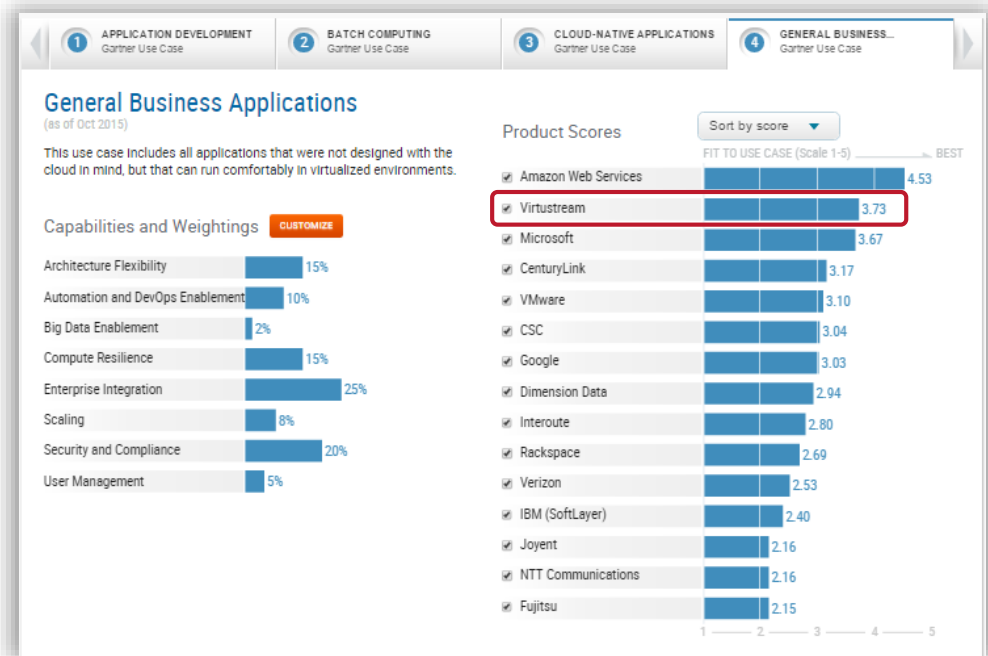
1 APPLICATION DEVELOPMENT
Gartner Use Case

2 BATCH COMPUTING
Gartner Use Case

3 CLOUD-NATIVE APPLICATIONS
Gartner Use Case

4 GENERAL BUSINESS...
Gartner Use Case

General Business Applications
(as of Oct 2015)

This use case includes all applications that were not designed with the cloud in mind, but that can run comfortably in virtualized environments.

Capabilities and Weightings CUSTOMIZE

| Capability | Weighting |
|---|---|
| Architecture Flexibility | 15% |
| Automation and DevOps Enablement | 10% |
| Big Data Enablement | 2% |
| Compute Resilience | 15% |
| Enterprise Integration | 25% |
| Scaling | 8% |
| Security and Compliance | 20% |
| User Management | 5% |

Product Scores

Sort by score

FIT TO USE CASE (Scale 1-5) BEST

| Product | Score |
|---|---|
| Amazon Web Services | 4.53 |
| Virtustream | 3.73 |
| Microsoft | 3.67 |
| CenturyLink | 3.17 |
| VMware | 3.10 |
| CSC | 3.04 |
| Google | 3.03 |
| Dimension Data | 2.94 |
| Interoute | 2.80 |
| Rackspace | 2.69 |
| Verizon | 2.53 |
| IBM (SoftLayer) | 2.40 |
| Joyent | 2.16 |
| NTT Communications | 2.16 |
| Fujitsu | 2.15 |

1 2 3 4 5